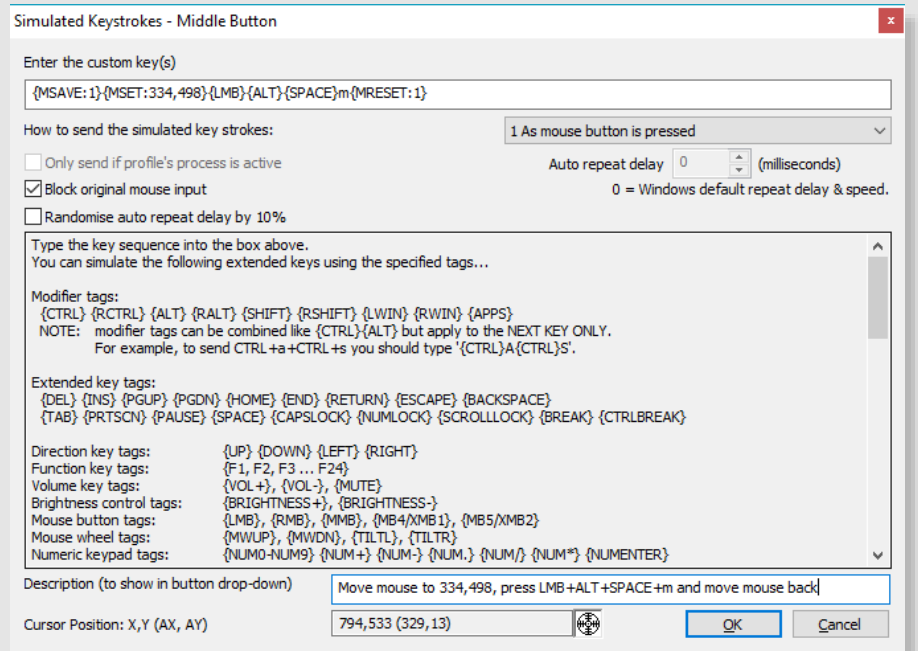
Simulated Keystrokes - Middle Button

Enter the custom key(s)

{MSAVE:1}{MSET:334,498}{LMB}{ALT}{SPACE}m{MRESET:1}

How to send the simulated key strokes:

1 As mouse button is pressed

Only send if profile's process is active

Auto repeat delay 0 (milliseconds)

Block original mouse input

0 = Windows default repeat delay & speed.

Randomise auto repeat delay by 10%

Type the key sequence into the box above.
You can simulate the following extended keys using the specified tags...

Modifier tags:
{CTRL} {RCTRL} {ALT} {RALT} {SHIFT} {RSHIFT} {LWIN} {RWIN} {APPS}
NOTE: modifier tags can be combined like {CTRL}{ALT} but apply to the NEXT KEY ONLY.
For example, to send CTRL+a+CTRL+s you should type '{CTRL}A{CTRL}S'.

Extended key tags:
{DEL} {INS} {PGUP} {PGDN} {HOME} {END} {RETURN} {ESCAPE} {BACKSPACE}
{TAB} {PRTSCN} {PAUSE} {SPACE} {CAPSLOCK} {NUMLOCK} {SCROLLLOCK} {BREAK} {CTRLBREAK}

| Direction key tags: | {UP} {DOWN} {LEFT} {RIGHT} |
|---|---|
| Function key tags: | {F1, F2, F3 ... F24} |
| Volume key tags: | {VOL+}, {VOL-}, {MUTE} |
| Brightness control tags: | {BRIGHTNESS+}, {BRIGHTNESS-} |
| Mouse button tags: | {LMB}, {RMB}, {MMB}, {MB4/XMB1}, {MB5/XMB2} |
| Mouse wheel tags: | {MWUP}, {MWDN}, {TILTL}, {TILTR} |
| Numeric keypad tags: | {NUM0-NUM9} {NUM+} {NUM-} {NUM.} {NUM/} {NUM*} {NUMENTER} |

Description (to show in button drop-down)

Move mouse to 334,498, press LMB+ALT+SPACE+m and move mouse back

Cursor Position: X,Y (AX, AY)

794,533 (329,13)

OK

Cancel